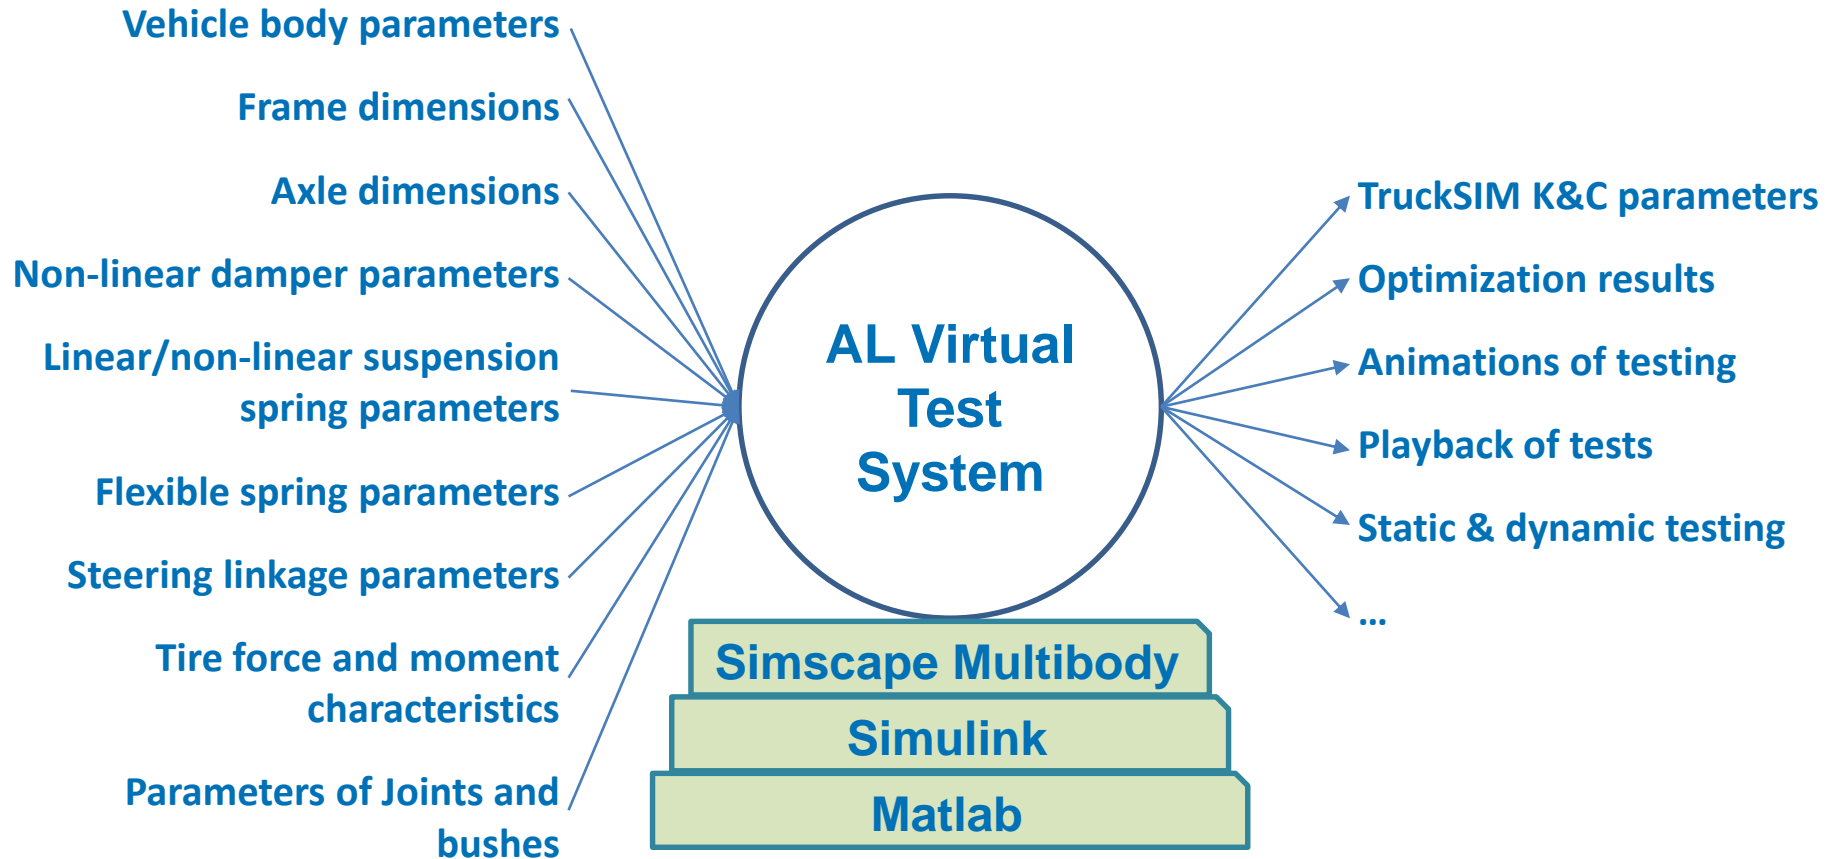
Vehicle body parameters

Frame dimensions

Axle dimensions

Non-linear damper parameters

Linear/non-linear suspension spring parameters

Flexible spring parameters

Steering linkage parameters

Tire force and moment characteristics

Parameters of Joints and bushes

AL Virtual Test System

TruckSIM K&C parameters

Optimization results

Animations of testing

Playback of tests

Static & dynamic testing

...

Simscape Multibody

Simulink

Matlab